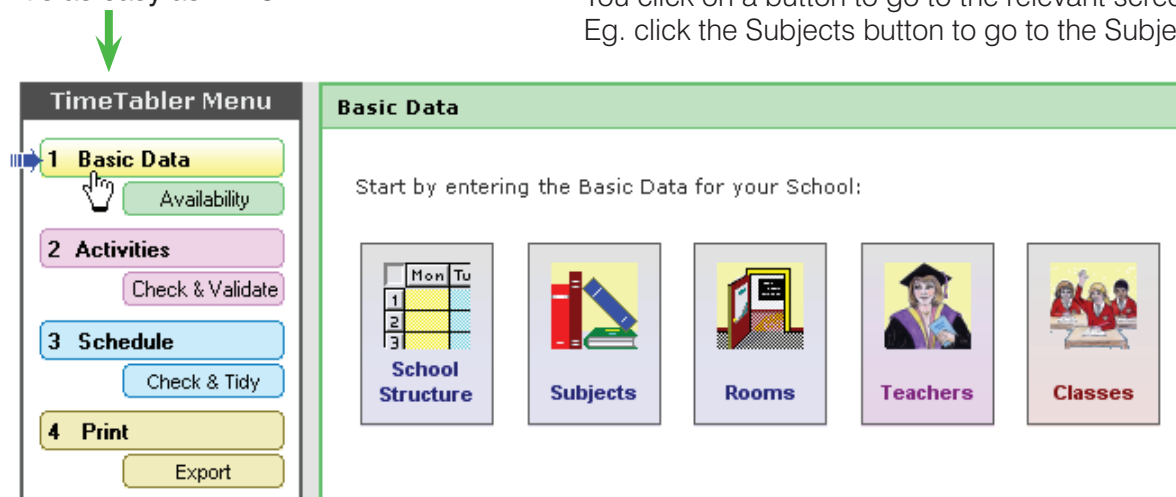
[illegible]

You click on a button to go to the relevant scre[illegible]
Eg. click the Subjects button to go to the Subje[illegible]

TimeTabler Menu

1 Basic Data

Availability

2 Activities

Check & Validate

3 Schedule

Check & Tidy

4 Print

Export

Basic Data

Start by entering the Basic Data for your School:

| | Mon | Tu |
|---|---|---|
| 1 | | |
| 2 | | |
| 3 | | |

School Structure

Subjects

Rooms

Teachers

Classes